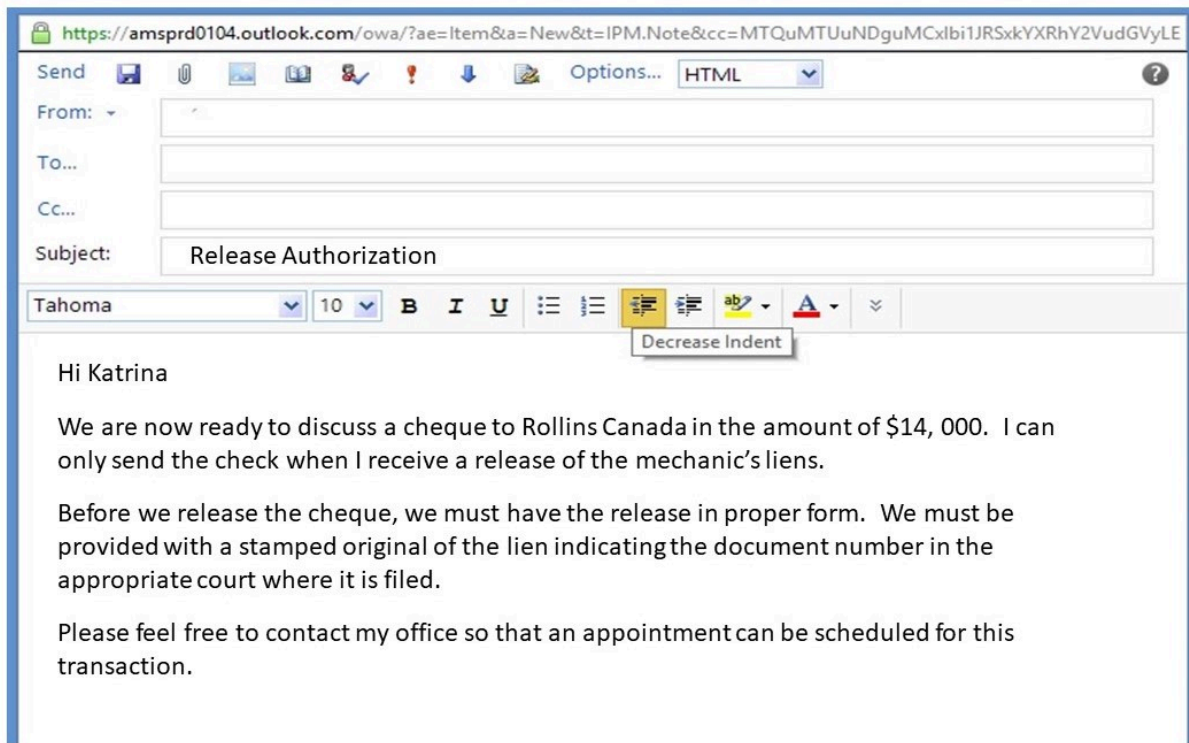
https://amsprd0104.outlook.com/owa/?ae=Item&a=New&t=IPM.Note&cc=MTQuMTUuNDguMCxlbi1JRSxkYXRhY2VudGVyLE

Send Options... HTML

From:

To...

Cc...

Subject: Release Authorization

Tahoma 10 B I U

Decrease Indent

Hi Katrina

We are now ready to discuss a cheque to Rollins Canada in the amount of \$14, 000. I can only send the check when I receive a release of the mechanic's liens.

Before we release the cheque, we must have the release in proper form. We must be provided with a stamped original of the lien indicating the document number in the appropriate court where it is filed.

Please feel free to contact my office so that an appointment can be scheduled for this transaction.